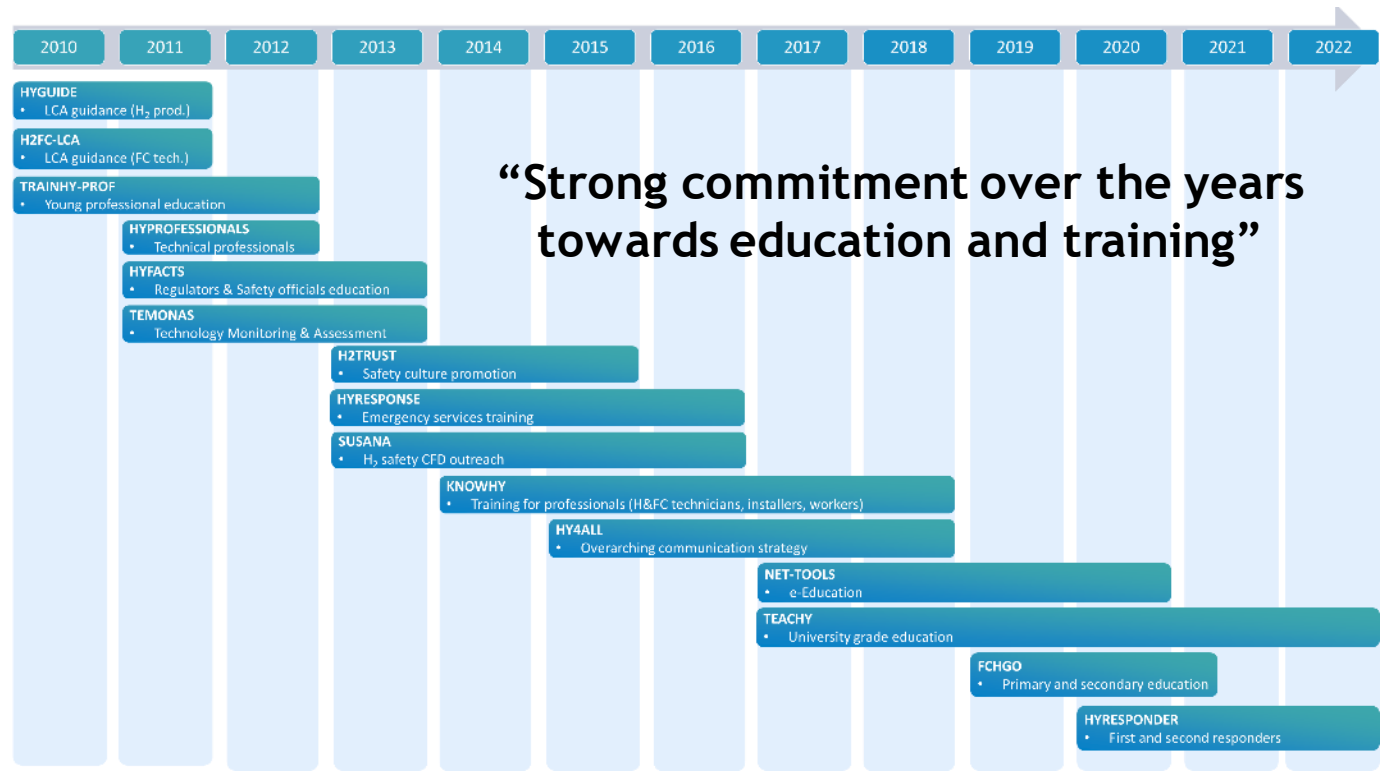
2010 2011 2012 2013 2014 2015 2016 2017 2018 2019 2020 2021 2022

“Strong commitment over the years towards education and training”

HYGUIDE
• LCA guidance ($H_2$ prod.)

H2FC-LCA
• LCA guidance (FC tech.)

TRAINHY-PROF
• Young professional education

HYPROFESSIONALS
• Technical professionals

HYFACTS
• Regulators & Safety officials education

TEMONAS
• Technology Monitoring & Assessment

H2TRUST
• Safety culture promotion

HYRESPONSE
• Emergency services training

SUSANA
• $H_2$ safety CFD outreach

KNOWHY
• Training for professionals (H&FC technicians, installers, workers)

HY4ALL
• Overarching communication strategy

NET-TOOLS
• e-Education

TEACHY
• University grade education

FCHGO
• Primary and secondary education

HYRESPONDER
• First and second responders